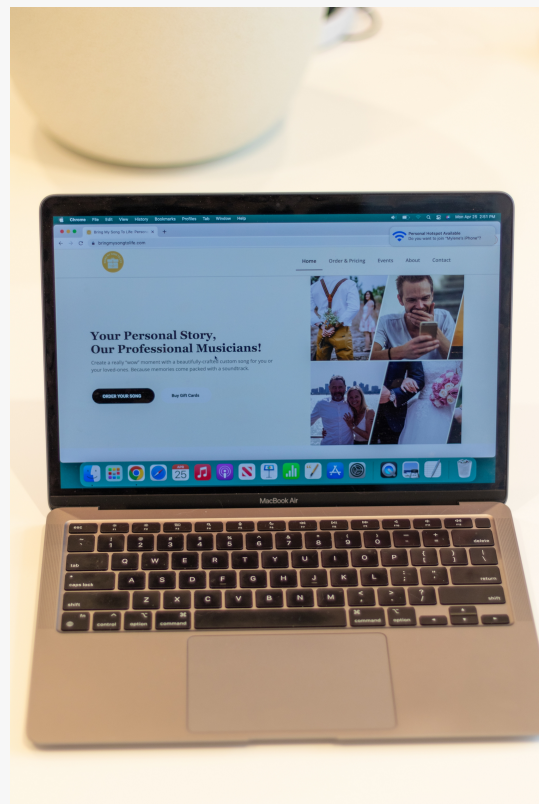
Chrome File Edit View History Bookmarks Profiles Tab Window Help

Bring My Song To Life: Person

bringmysongtolife.com

Personal Hotspot Available
Do you want to join "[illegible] iPhone"?

Home Order & Pricing Events About Contact

Your Personal Story, Our Professional Musicians!

Create a really "wow" moment with a beautifully-crafted custom song for you or your loved ones. Because memories come packed with a soundtrack.

ORDER YOUR SONG

Buy Gift Cards

MacBook Air

esc
tab
caps lock
shift
fn control option command
command option
delete
return
shift